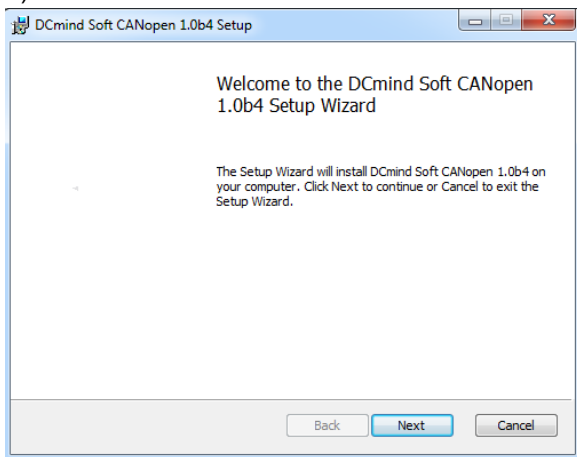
DCmind Soft CANopen 1.0b4 Setup

Welcome to the DCmind Soft CANopen 1.0b4 Setup Wizard

The Setup Wizard will install DCmind Soft CANopen 1.0b4 on your computer. Click Next to continue or Cancel to exit the Setup Wizard.

Back
Next
Cancel